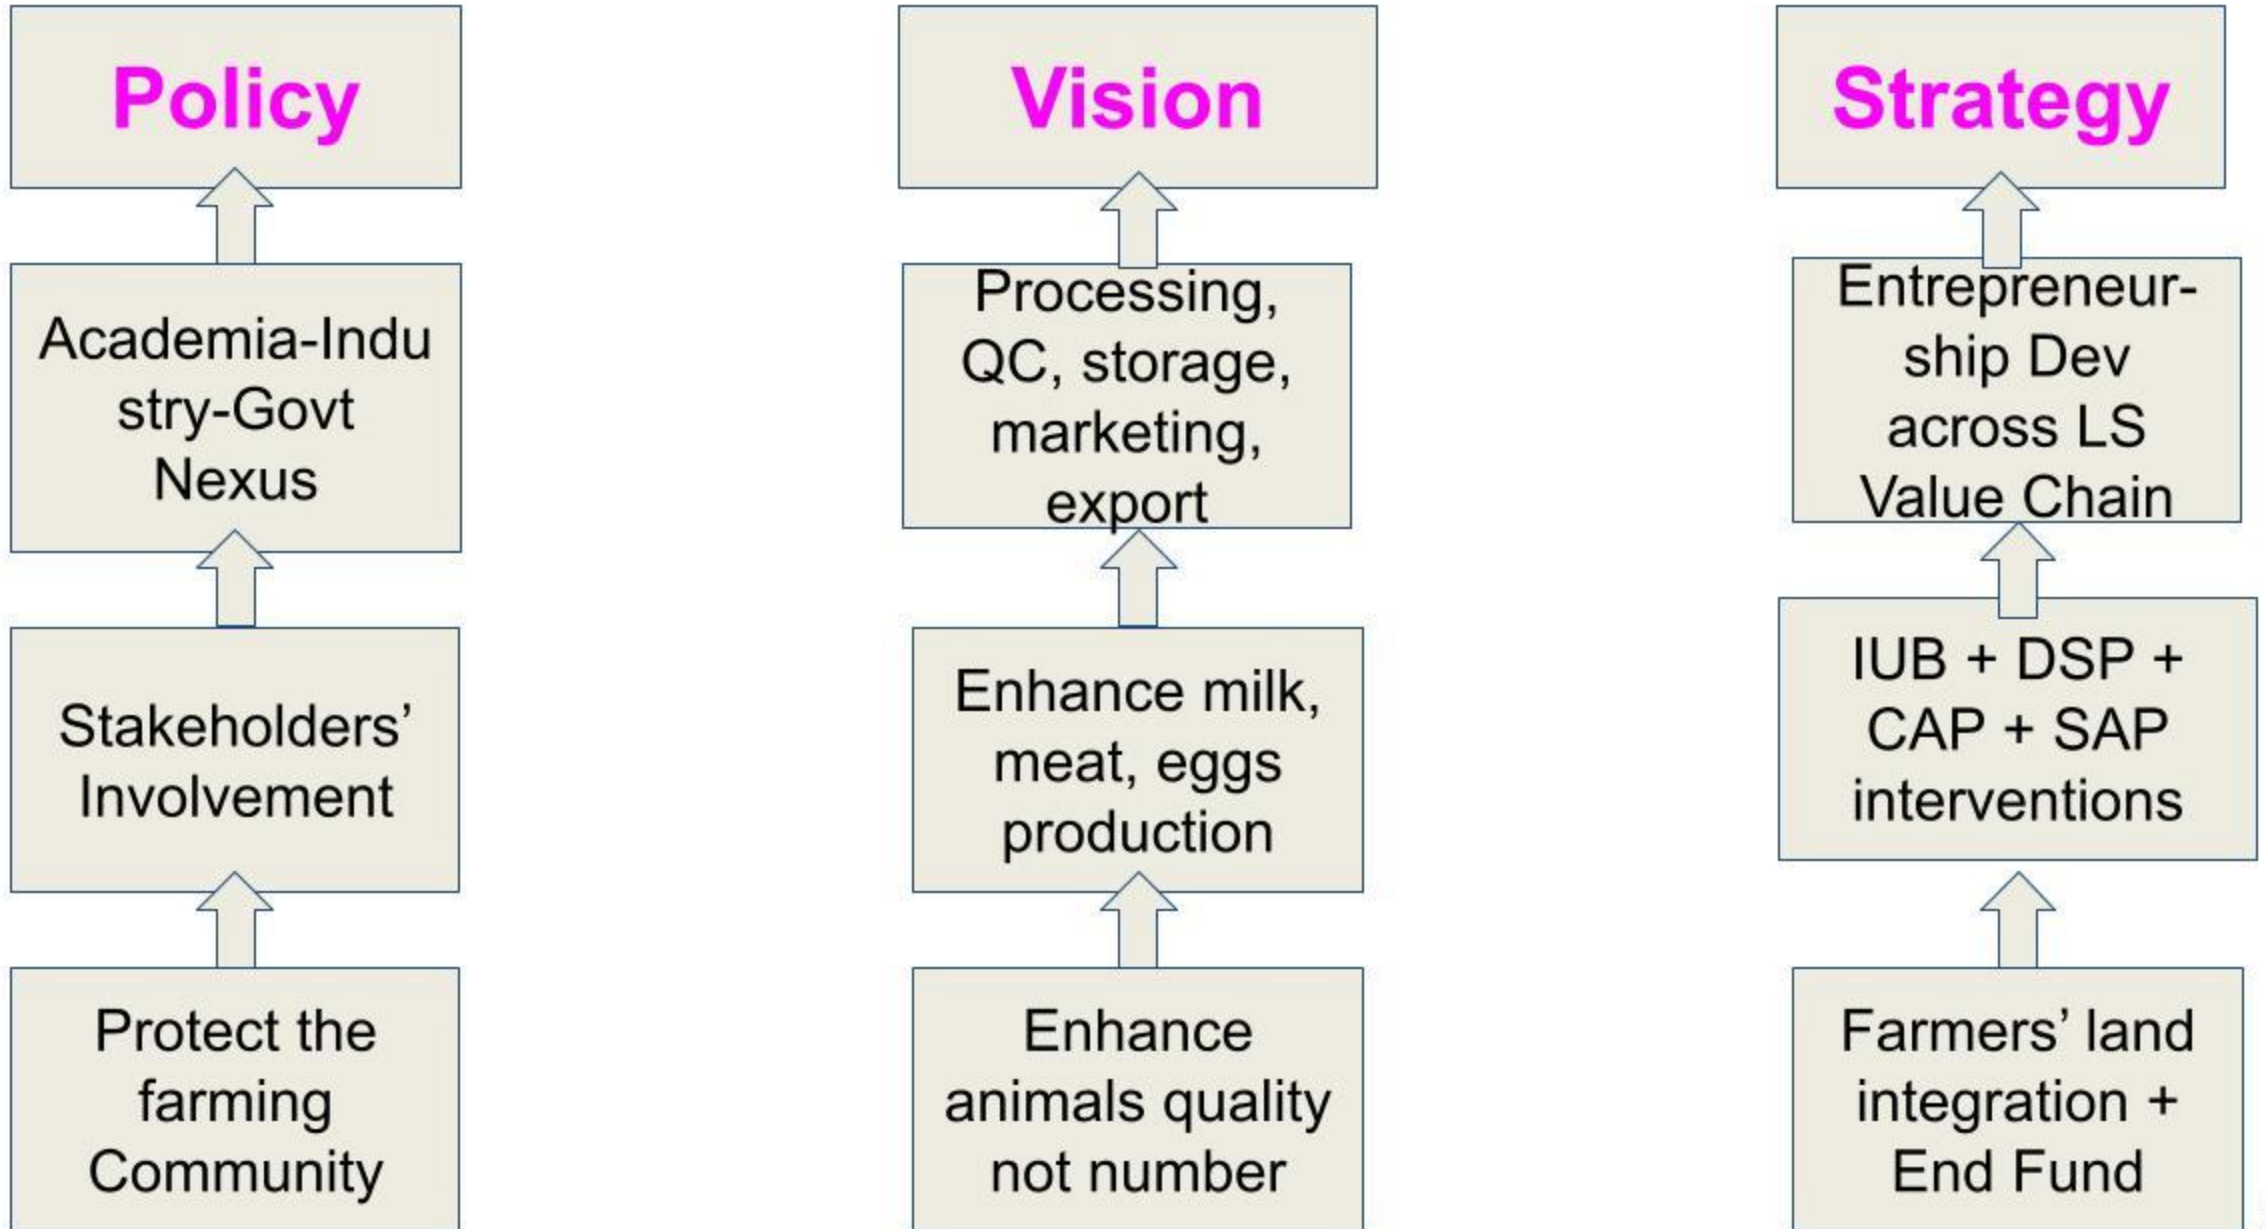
Policy

Academia-Industry-Govt Nexus

Stakeholders' Involvement

Protect the farming Community

Vision

Processing, QC, storage, marketing, export

Enhance milk, meat, eggs production

Enhance animals quality not number

Strategy

Entrepreneurship Dev across LS Value Chain

IUB + DSP + CAP + SAP interventions

Farmers' land integration + End Fund